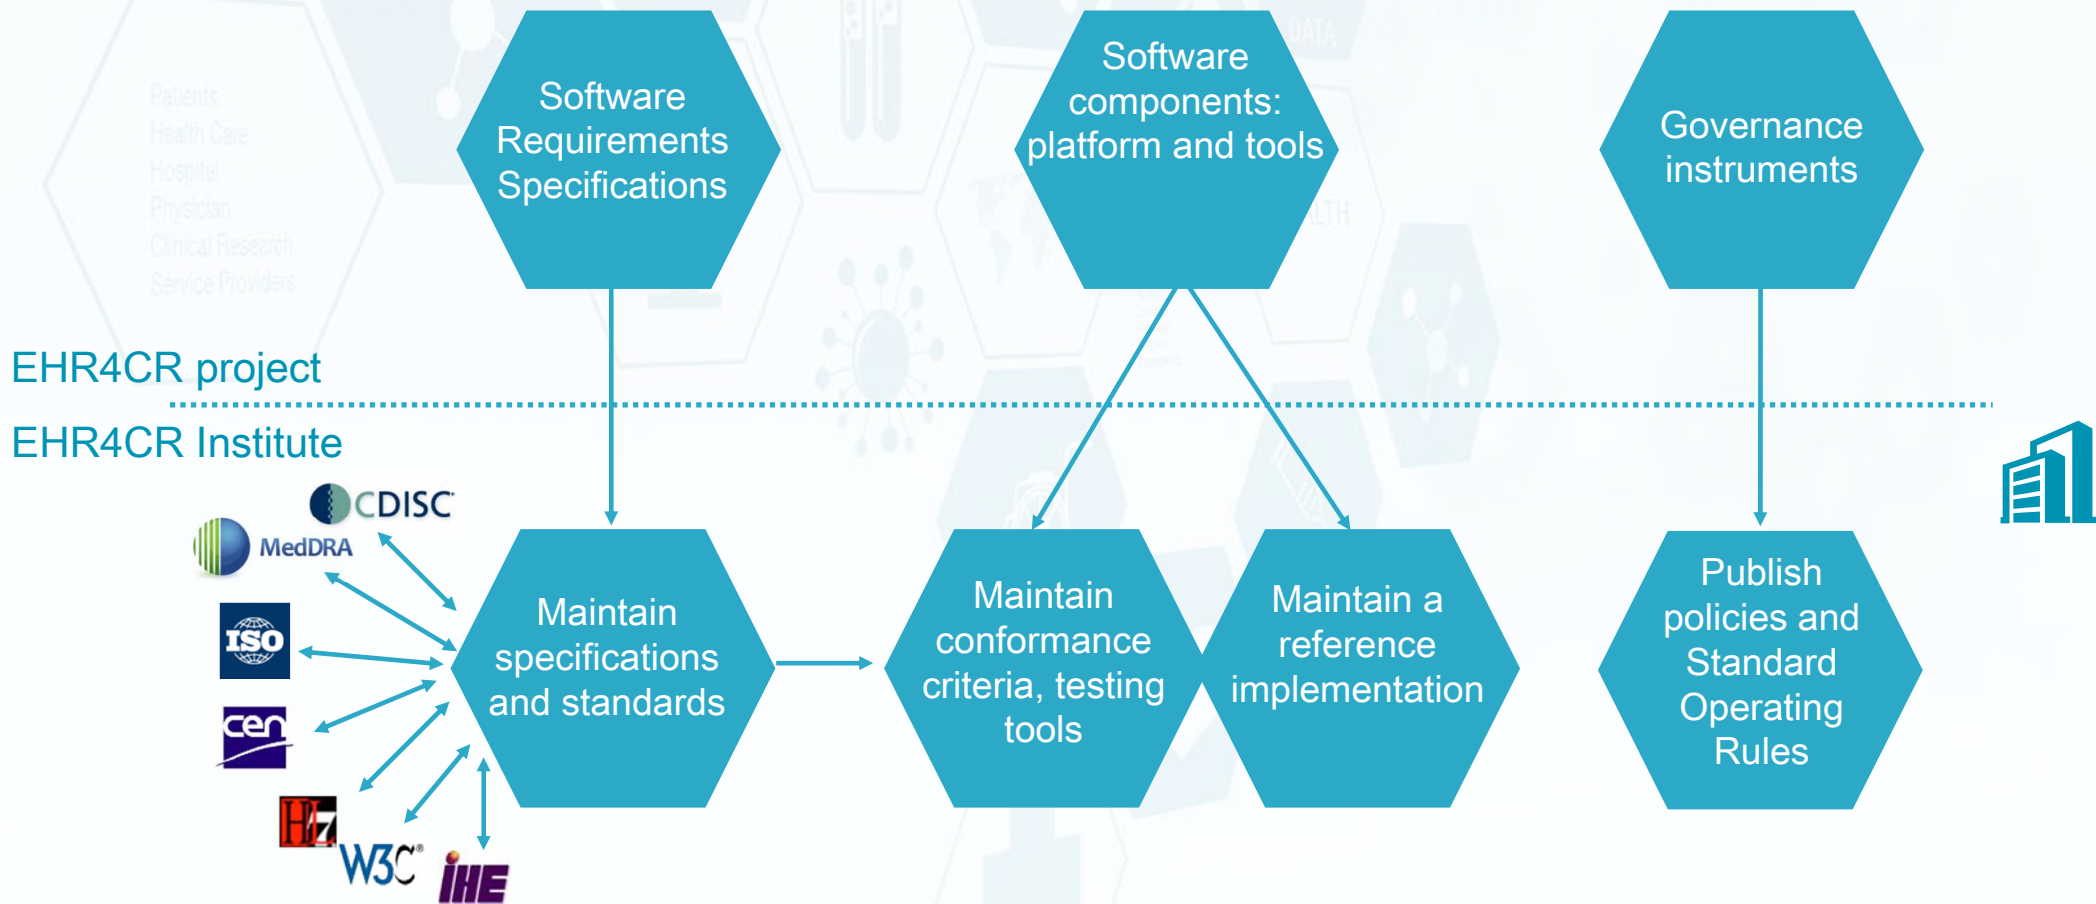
Patients
Health Care
Hospital
Physician
Clinical Research
Service Providers

Software Requirements Specifications

Software components: platform and tools

Governance instruments

EHR4CR project

EHR4CR Institute

CDISC
MedDRA
ISO
cen
H7
W3C
IHE

Maintain specifications and standards

Maintain conformance criteria, testing tools

Maintain a reference implementation

Publish policies and Standard Operating Rules